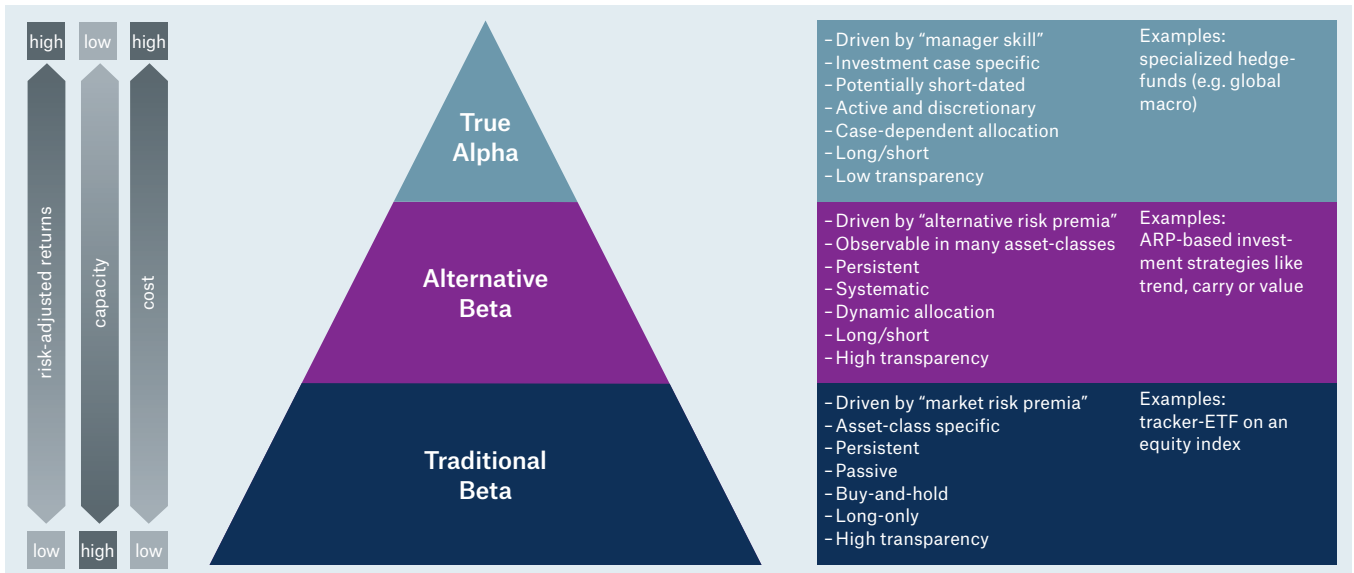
high low high

risk-adjusted returns

capacity

cost

low high low

True Alpha

Alternative Beta

Traditional Beta

– Driven by “manager skill”
– Investment case specific
– Potentially short-dated
– Active and discretionary
– Case-dependent allocation
– Long/short
– Low transparency

Examples: specialized hedge-funds (e.g. global macro)

– Driven by “alternative risk premia”
– Observable in many asset-classes
– Persistent
– Systematic
– Dynamic allocation
– Long/short
– High transparency

Examples: ARP-based investment strategies like trend, carry or value

– Driven by “market risk premia”
– Asset-class specific
– Persistent
– Passive
– Buy-and-hold
– Long-only
– High transparency

Examples: tracker-ETF on an equity index